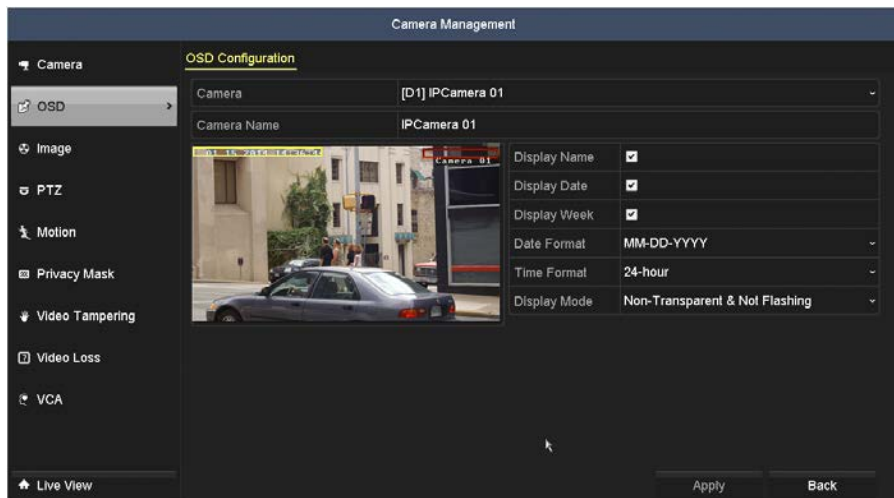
Camera Management

Camera
OSD
Image
PTZ
Motion
Privacy Mask
Video Tampering
Video Loss
VCA

Live View

OSD Configuration

| Camera | [D1] IPCamera 01 |
|---|---|
| Camera Name | IPCamera 01 |

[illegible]
Camera 01

| Display Name | ☑ |
|---|---|
| Display Date | ☑ |
| Display Week | ☑ |
| Date Format | MM-DD-YYYY |
| Time Format | 24-hour |
| Display Mode | Non-Transparent & Not Flashing |

Apply
Back